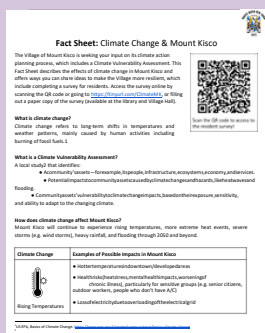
Fact Sheet: Climate Change & Mount Kisco

The Village of Mount Kisco is seeking your input on its climate action planning process, which includes a Climate Vulnerability Assessment. This Fact Sheet describes the effects of climate change in Mount Kisco and offers ways you can share ideas to make the Village more resilient, which include completing a survey for residents. Access the survey online by scanning the QR code or going to https://tinyurl.com/ClimateMK, or filling out a paper copy of the survey (available at the library and Village Hall).

Scan the QR code to access to the resident survey!

What is climate change?
Climate change refers to long-term shifts in temperatures and weather patterns, mainly caused by human activities including burning of fossil fuels.1

What is a Climate Vulnerability Assessment?
A local study2 that identifies:
• Community assets—forexample,its people,infrastructure,ecosystems,economy,andservices.
• Potentialimpactstocommunityassetscausedbyclimatechangeandhazards,likeheatwavesand flooding.
• Communityassets'vulnerabilitytoclimatechangeimpacts,basedontheirexposure,sensitivity, and ability to adapt to the changing climate.

How does climate change affect Mount Kisco?
Mount Kisco will continue to experience rising temperatures, more extreme heat events, severe storms (e.g. wind storms), heavy rainfall, and flooding through 2050 and beyond.

| Climate Change | Examples of Possible Impacts in Mount Kisco |
|---|---|
| Rising Temperatures | • Hottertemperaturesindowntown/developedareas<br>• Healthrisksfromheatstress,moreheatwaves,worseningof chronic illness), particularly for sensitive groups (e.g. senior citizens, outdoor workers, people who don't have A/C)<br>• Lossofelectricityduetooverloadingoftheelectricalgrid |

1 USEPA, Basics of Climate Change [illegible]